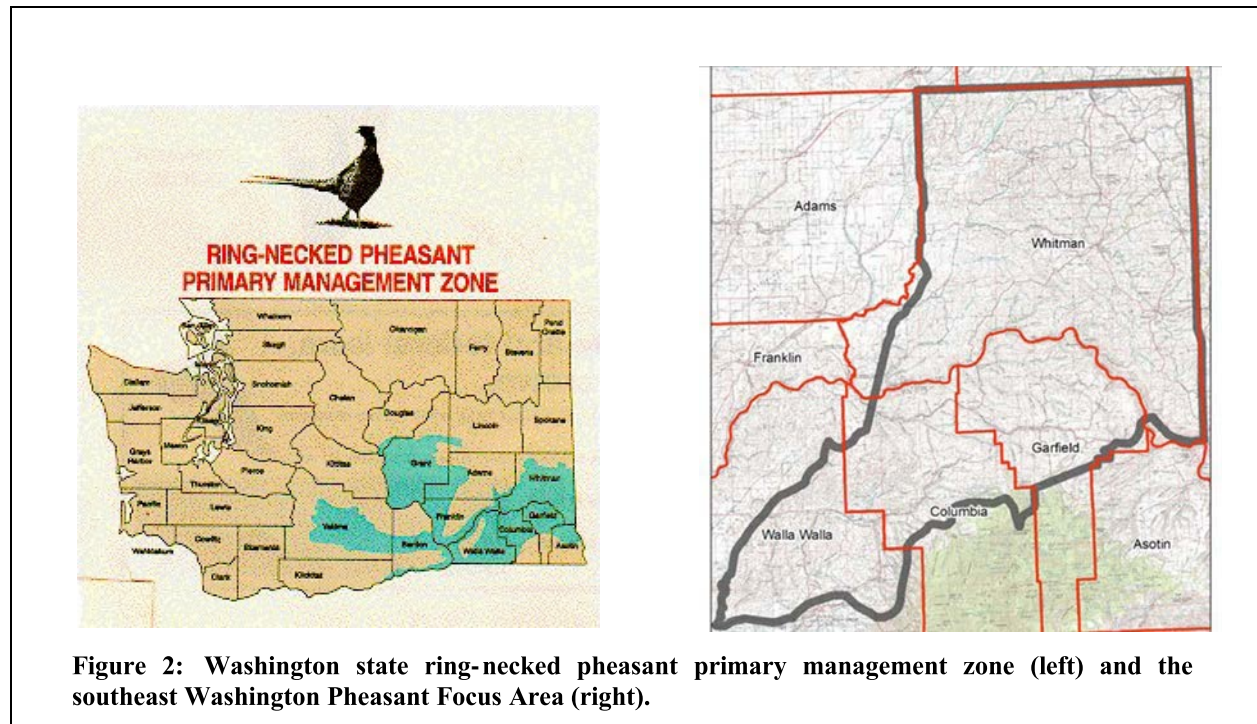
RING-NECKED PHEASANT
PRIMARY MANAGEMENT ZONE

Whatcom
San Juan
Skagit
Okanogan
Ferry
Stevens
Pend Oreille
Clallam
Snohomish
Jefferson
Chelan
Douglas
Lincoln
Spokane
King
Grays Harbor
Mason
Kitsap
Pierce
Thurston
Kittitas
Grant
Adams
Whitman
Pacific
Lewis
Franklin
Garfield
Columbia
Wahkiakum
Cowlitz
Skamania
Yakima
Benton
Walla Walla
Asotin
Clark
Klickitat

Adams
Whitman
Franklin
Garfield
Columbia
Walla Walla
Asotin

Figure 2: Washington state ring-necked pheasant primary management zone (left) and the southeast Washington Pheasant Focus Area (right).